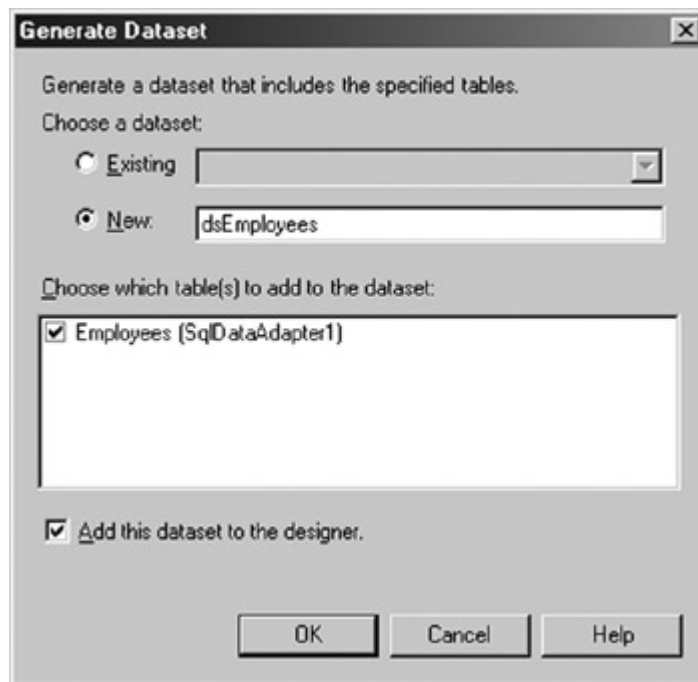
Generate Dataset

Generate a dataset that includes the specified tables.

Choose a dataset:

Existing

New: dsEmployees

Choose which table(s) to add to the dataset:

Employees (SqlDataAdapter1)

Add this dataset to the designer.

OK

Cancel

Help